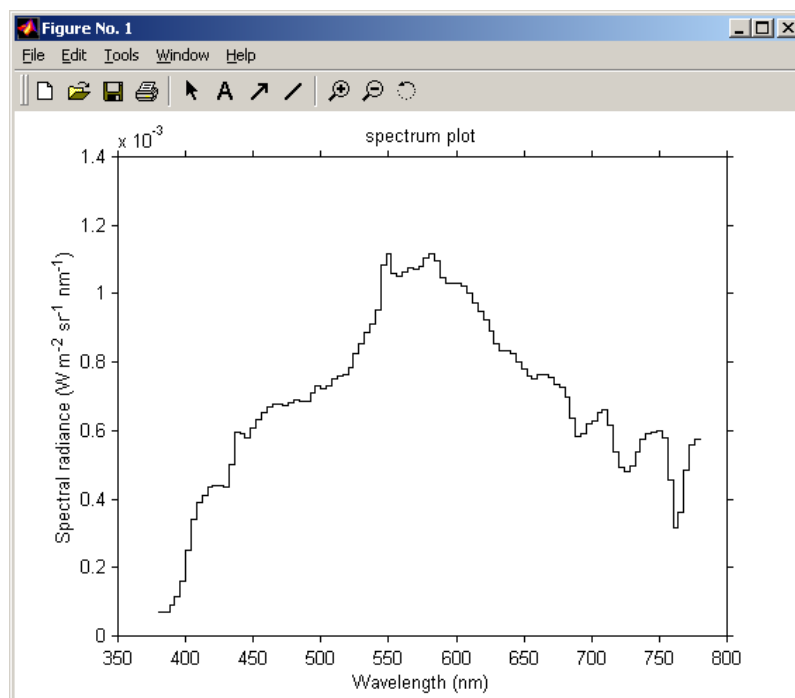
Figure No. 1

File Edit Tools Window Help

spectrum plot

$x 10^{-3}$

1.4
1.2
1
0.8
0.6
0.4
0.2
0

Spectral radiance (W $m^{-2}$ $sr^{-1}$ $nm^{-1}$)

350 400 450 500 550 600 650 700 750 800

Wavelength (nm)